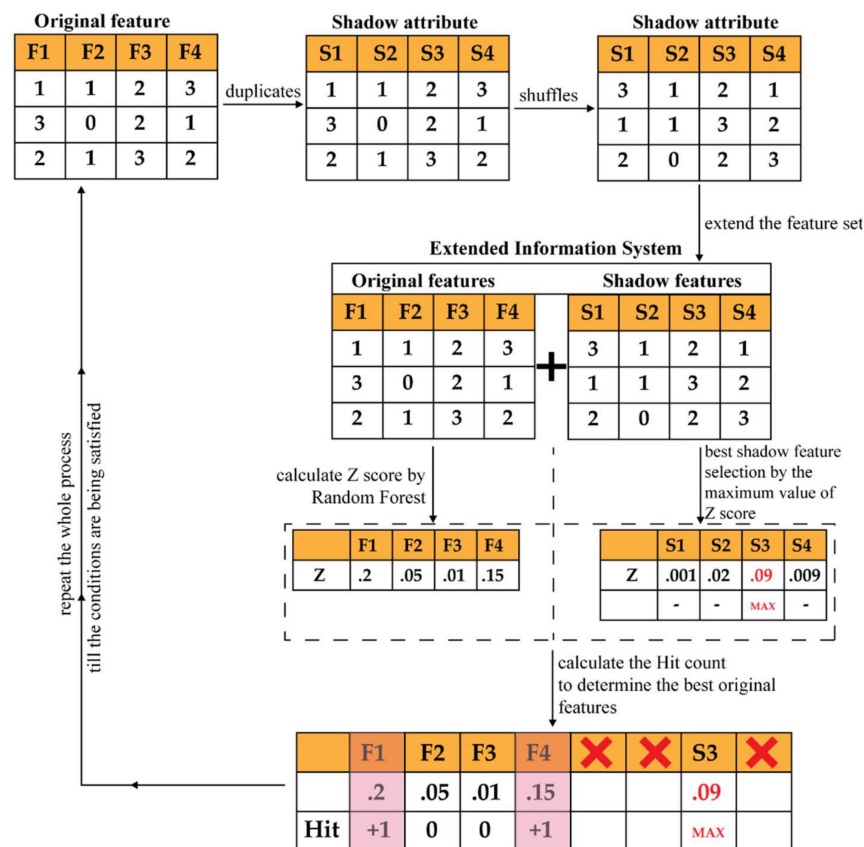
Original feature

| F1 | F2 | F3 | F4 |
|---|---|---|---|
| 1 | 1 | 2 | 3 |
| 3 | 0 | 2 | 1 |
| 2 | 1 | 3 | 2 |

duplicates

Shadow attribute

| S1 | S2 | S3 | S4 |
|---|---|---|---|
| 1 | 1 | 2 | 3 |
| 3 | 0 | 2 | 1 |
| 2 | 1 | 3 | 2 |

shuffles

Shadow attribute

| S1 | S2 | S3 | S4 |
|---|---|---|---|
| 3 | 1 | 2 | 1 |
| 1 | 1 | 3 | 2 |
| 2 | 0 | 2 | 3 |

extend the feature set

Extended Information System

Original features

| F1 | F2 | F3 | F4 |
|---|---|---|---|
| 1 | 1 | 2 | 3 |
| 3 | 0 | 2 | 1 |
| 2 | 1 | 3 | 2 |

+

Shadow features

| S1 | S2 | S3 | S4 |
|---|---|---|---|
| 3 | 1 | 2 | 1 |
| 1 | 1 | 3 | 2 |
| 2 | 0 | 2 | 3 |

calculate Z score by Random Forest

best shadow feature selection by the maximum value of Z score

| | F1 | F2 | F3 | F4 |
|---|---|---|---|---|
| Z | .2 | .05 | .01 | .15 |

| | S1 | S2 | S3 | S4 |
|---|---|---|---|---|
| Z | .001 | .02 | .09 | .009 |
| | - | - | MAX | - |

calculate the Hit count to determine the best original features

| | F1 | F2 | F3 | F4 | | | S3 | |
|---|---|---|---|---|---|---|---|---|
| | .2 | .05 | .01 | .15 | | | .09 | |
| Hit | +1 | 0 | 0 | +1 | | | MAX | |

repeat the whole process till the conditions are being satisfied